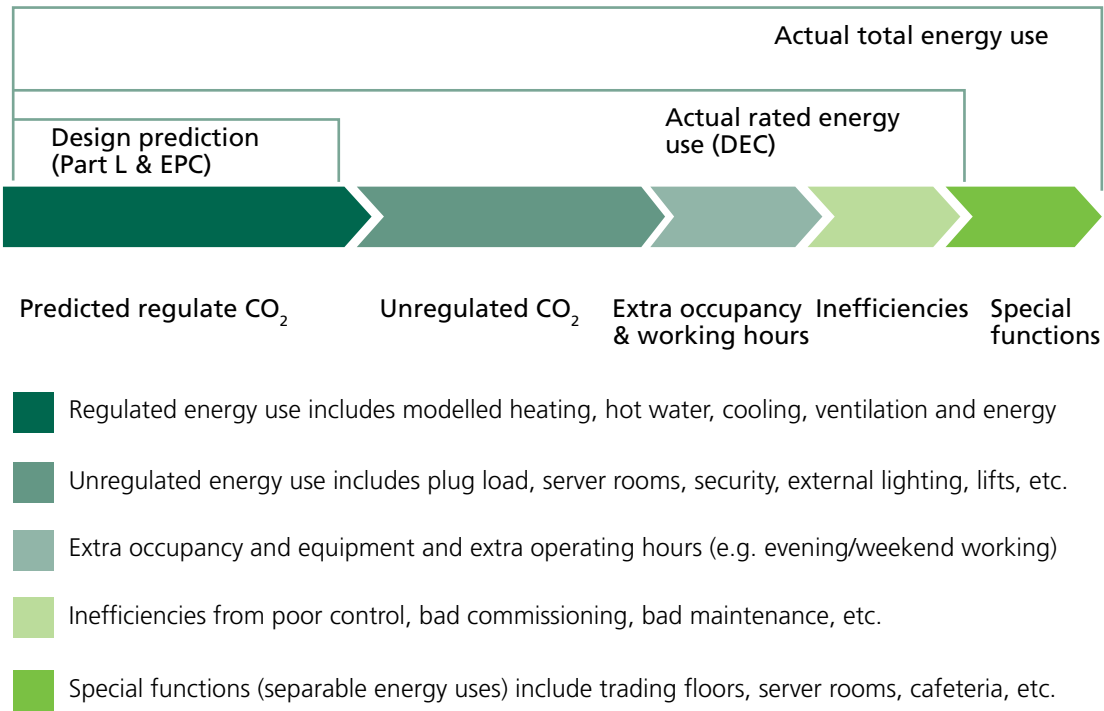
Actual total energy use

Design prediction (Part L & EPC)

Actual rated energy use (DEC)

Predicted regulate $CO_2$

Unregulated $CO_2$

Extra occupancy & working hours

Inefficiencies

Special functions

Regulated energy use includes modelled heating, hot water, cooling, ventilation and energy

Unregulated energy use includes plug load, server rooms, security, external lighting, lifts, etc.

Extra occupancy and equipment and extra operating hours (e.g. evening/weekend working)

Inefficiencies from poor control, bad commissioning, bad maintenance, etc.

Special functions (separable energy uses) include trading floors, server rooms, cafeteria, etc.